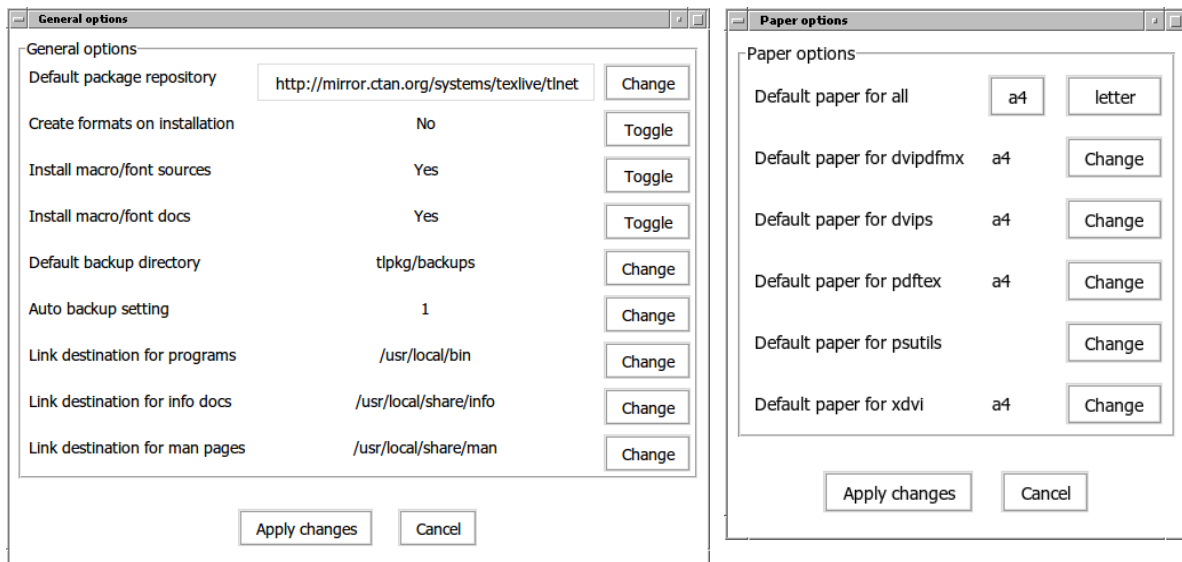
General options

General options

Default package repository http://mirror.ctan.org/systems/texlive/tlnet Change

Create formats on installation No Toggle

Install macro/font sources Yes Toggle

Install macro/font docs Yes Toggle

Default backup directory tlpkg/backups Change

Auto backup setting 1 Change

Link destination for programs /usr/local/bin Change

Link destination for info docs /usr/local/share/info Change

Link destination for man pages /usr/local/share/man Change

Apply changes Cancel

Paper options

Paper options

Default paper for all a4 letter

Default paper for dvipdfmx a4 Change

Default paper for dvips a4 Change

Default paper for pdftex a4 Change

Default paper for psutils Change

Default paper for xdvi a4 Change

Apply changes Cancel